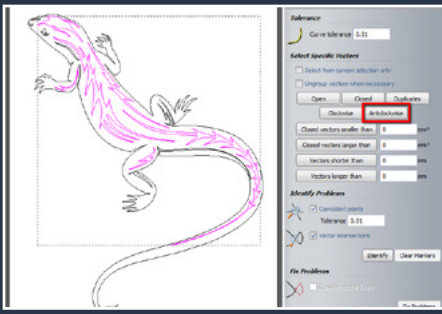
Tolerance

Curve tolerance 0.01

Select Specific Vectors

Select from current selection only

Ungroup vectors when necessary

Open

Closed

Duplicates

Clockwise

Anticlockwise

Closed vectors smaller than 0 mm²

Closed vectors larger than 0 mm²

Vectors shorter than 0 mm

Vectors longer than 0 mm

Identify Problems

Coincident points

Tolerance 0.01

Vector intersections

Identify

Clear Markers

Fix Problems

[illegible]

Fix Problems